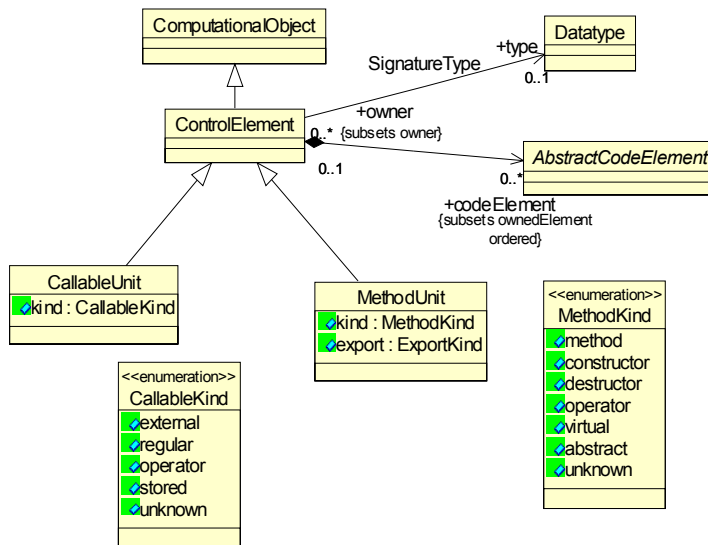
ComputationalObject

Datatype

+type

SignatureType

0..1

ControlElement

+owner

0..* {subsets owner}

0..1

AbstractCodeElement

0..*

+codeElement
{subsets ownedElement ordered}

CallableUnit
kind : CallableKind

MethodUnit
kind : MethodKind
export : ExportKind

<<enumeration>>
MethodKind
method
constructor
destructor
operator
virtual
abstract
unknown

<<enumeration>>
CallableKind
external
regular
operator
stored
unknown